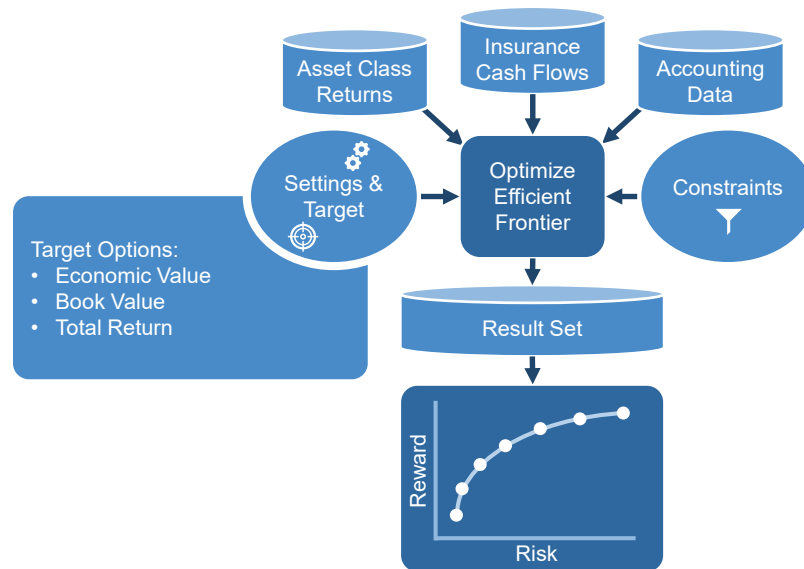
Asset Class Returns

Insurance Cash Flows

Accounting Data

Settings & Target

Optimize Efficient Frontier

Constraints

Target Options:
• Economic Value
• Book Value
• Total Return

Result Set

Reward

Risk